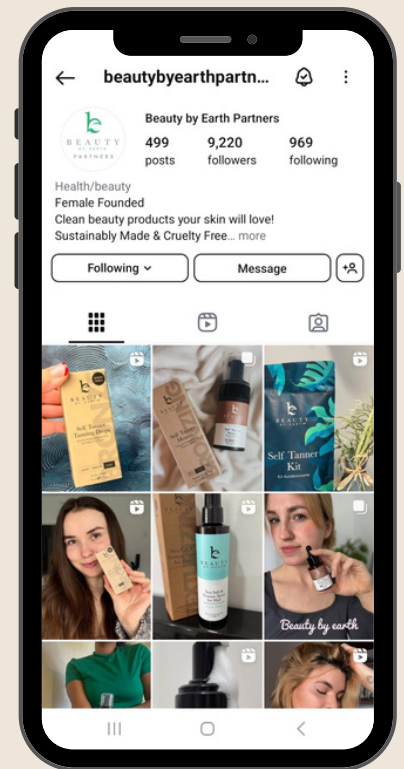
beautybyearthpartn...

BEAUTY BY EARTH PARTNERS

Beauty by Earth Partners

499
posts

9,220
followers

969
following

Health/beauty
Female Founded
Clean beauty products your skin will love!
Sustainably Made & Cruelty Free... more

Following

Message

Self Tanner Tanning Drops

Self Tanner Kit

Beauty by earth